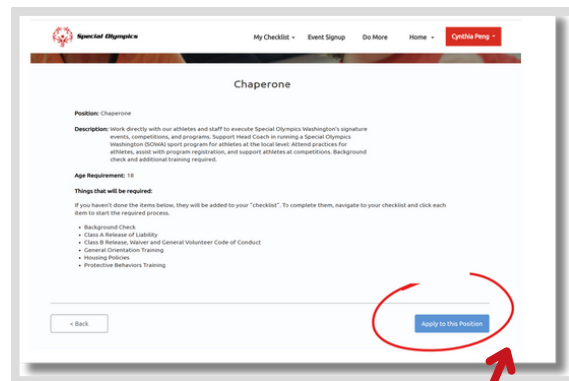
Special Olympics

My Checklist

Event Signup

Do More

Home

Cynthia Peng

Chaperone

Position: Chaperone

Description: Work directly with our athletes and staff to execute Special Olympics Washington's signature events, competitions, and programs. Support Head Coach in running a Special Olympics Washington (SOWA) sport program for athletes at the local level. Attend practices for athletes, assist with program registration, and support athletes at competitions. Background check and additional training required.

Age Requirement: 18

Things that will be required:

If you haven't done the items below, they will be added to your "checklist". To complete them, navigate to your checklist and click each item to start the required process.

- Background Check
- Class A Release of Liability
- Class B Release, Waiver and General Volunteer Code of Conduct
- General Orientation Training
- Housing Policies
- Protective Behaviors Training

< Back

Apply to this Position